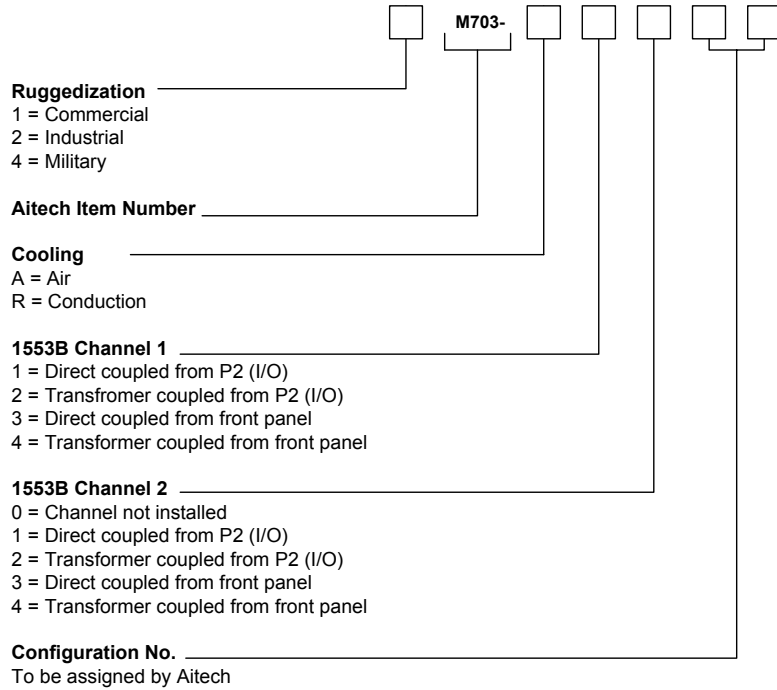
M703-

**Ruggedization**
1 = Commercial
2 = Industrial
4 = Military

**Aitech Item Number**

**Cooling**
A = Air
R = Conduction

**1553B Channel 1**
1 = Direct coupled from P2 (I/O)
2 = Transfromer coupled from P2 (I/O)
3 = Direct coupled from front panel
4 = Transformer coupled from front panel

**1553B Channel 2**
0 = Channel not installed
1 = Direct coupled from P2 (I/O)
2 = Transformer coupled from P2 (I/O)
3 = Direct coupled from front panel
4 = Transformer coupled from front panel

**Configuration No.**
To be assigned by Aitech